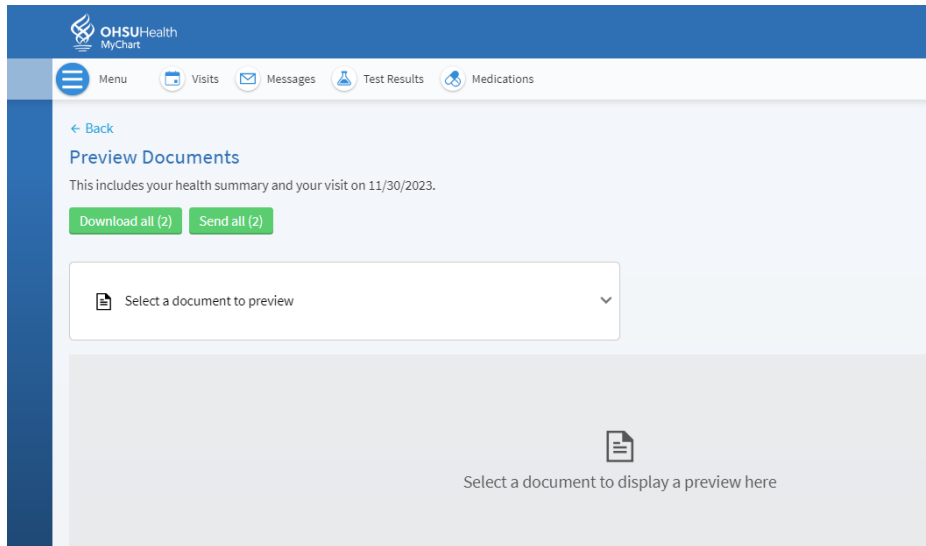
OHSUHealth
MyChart

Menu Visits Messages Test Results Medications

← Back

Preview Documents

This includes your health summary and your visit on 11/30/2023.

Download all (2) Send all (2)

Select a document to preview

Select a document to display a preview here